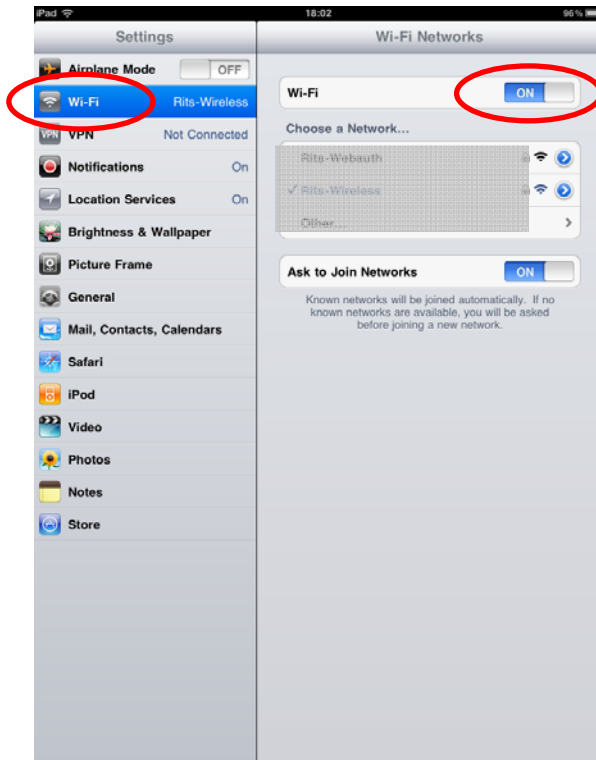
iPad
18:02
96 %

Settings

Airplane Mode OFF
Wi-Fi Rits-Wireless
VPN VPN Not Connected
Notifications On
Location Services On
Brightness & Wallpaper
Picture Frame
General
Mail, Contacts, Calendars
Safari
iPod
Video
Photos
Notes
Store

Wi-Fi Networks

Wi-Fi ON

Choose a Network...
Rits-Webauth
✓ Rits-Wireless
Other...

Ask to Join Networks ON

Known networks will be joined automatically. If no known networks are available, you will be asked before joining a new network.